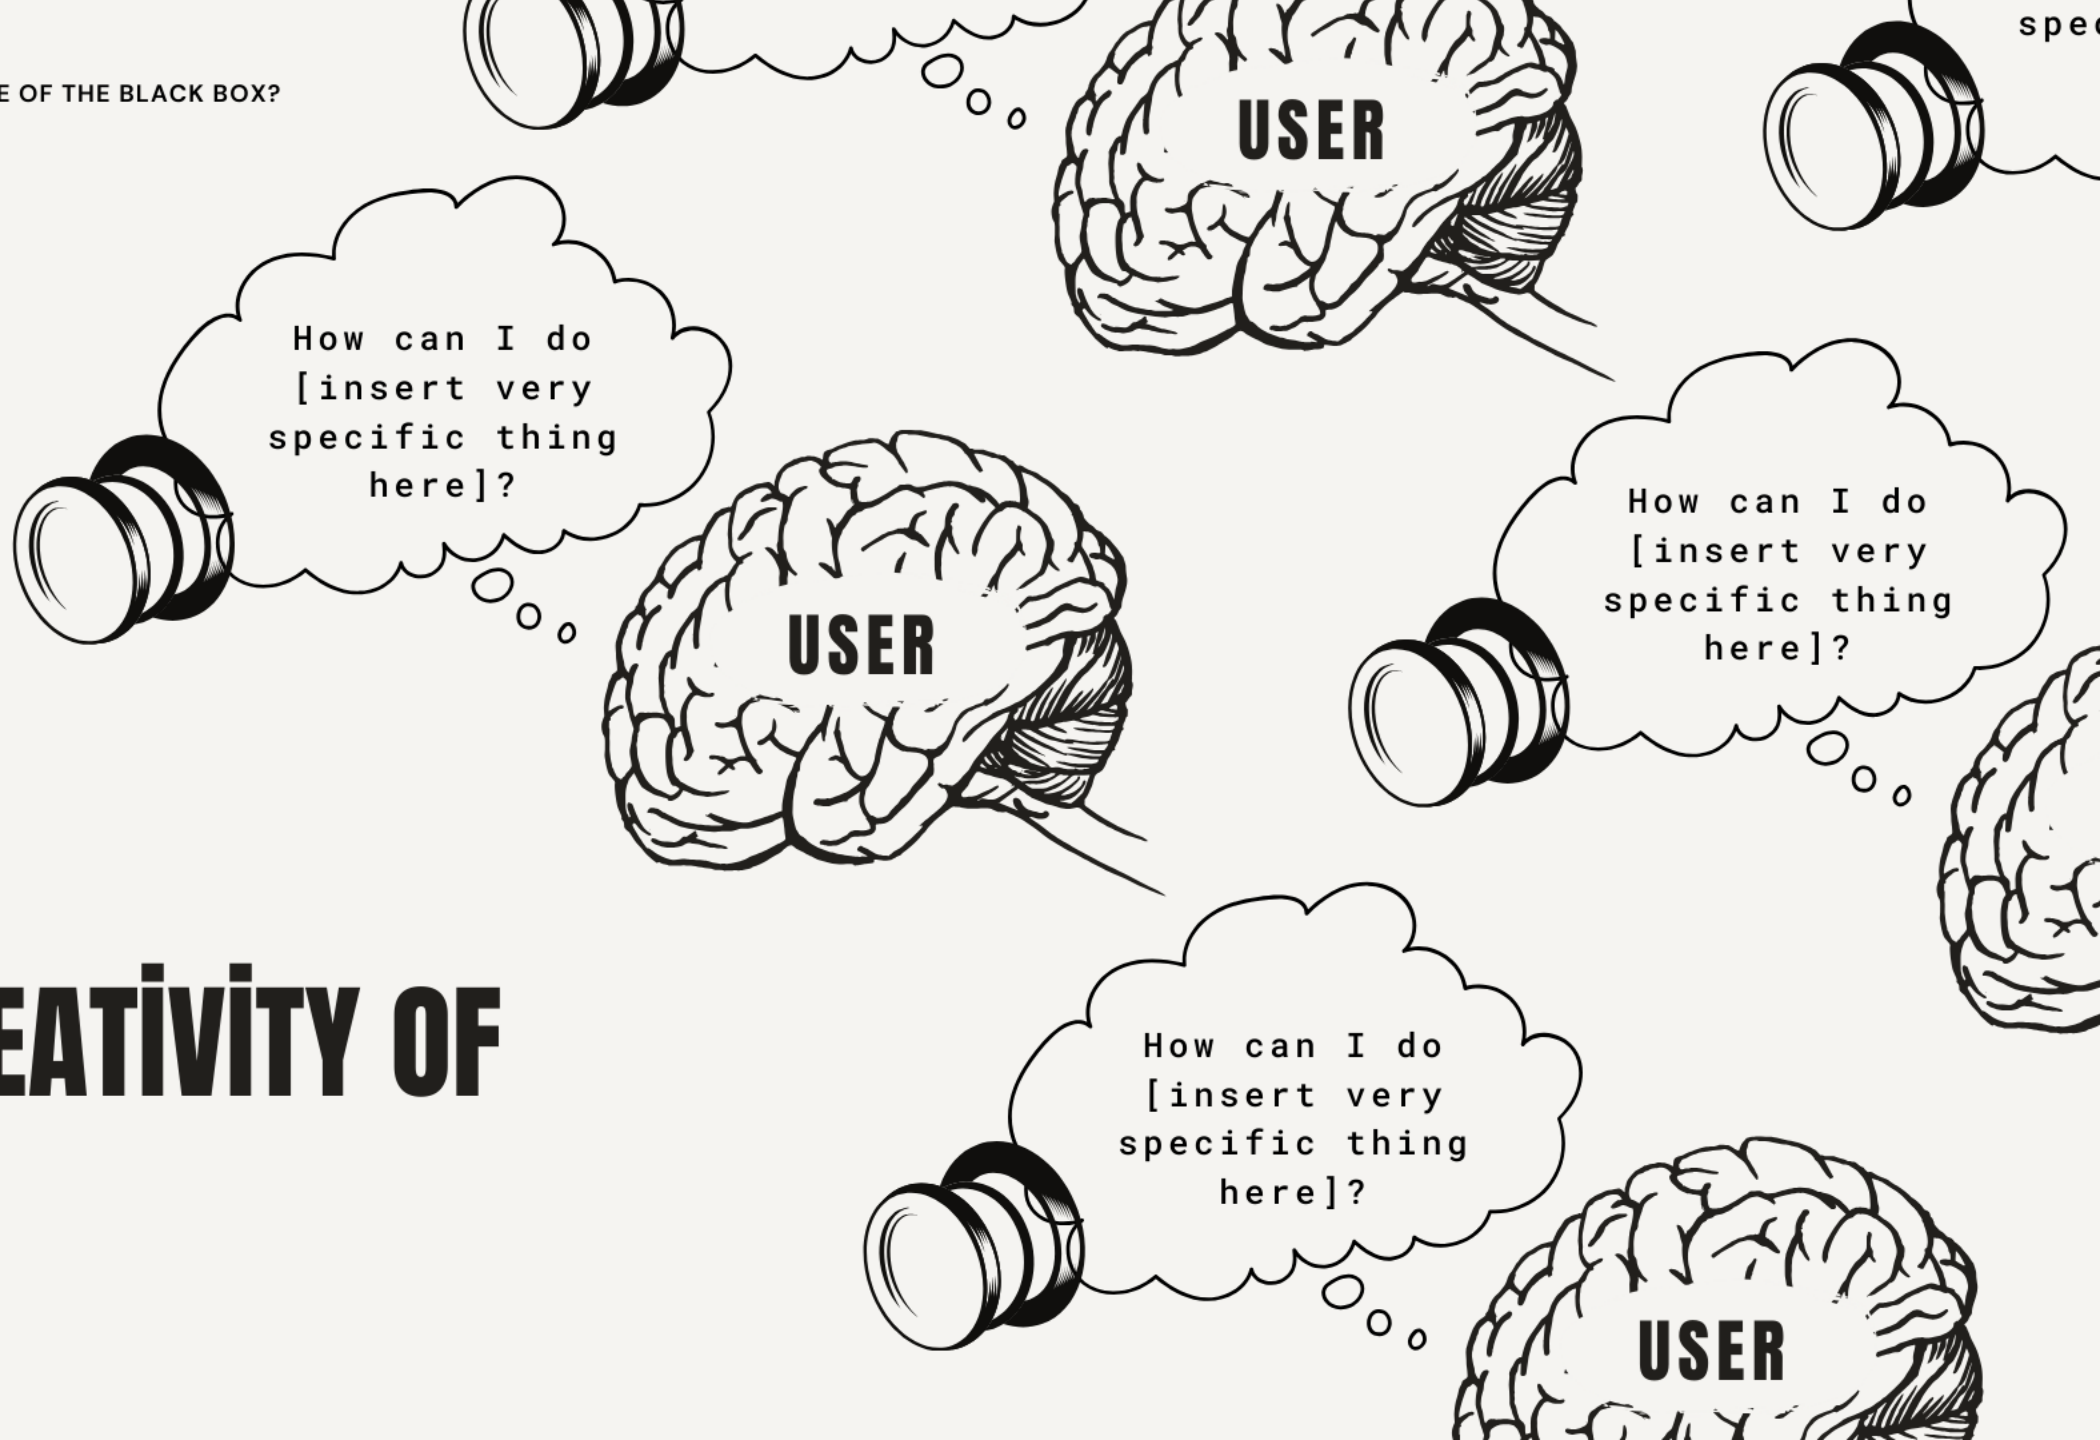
E OF THE BLACK BOX?

spec

USER

How can I do [insert very specific thing here]?

USER

How can I do [insert very specific thing here]?

EATİVİTY OF

How can I do [insert very specific thing here]?

USER